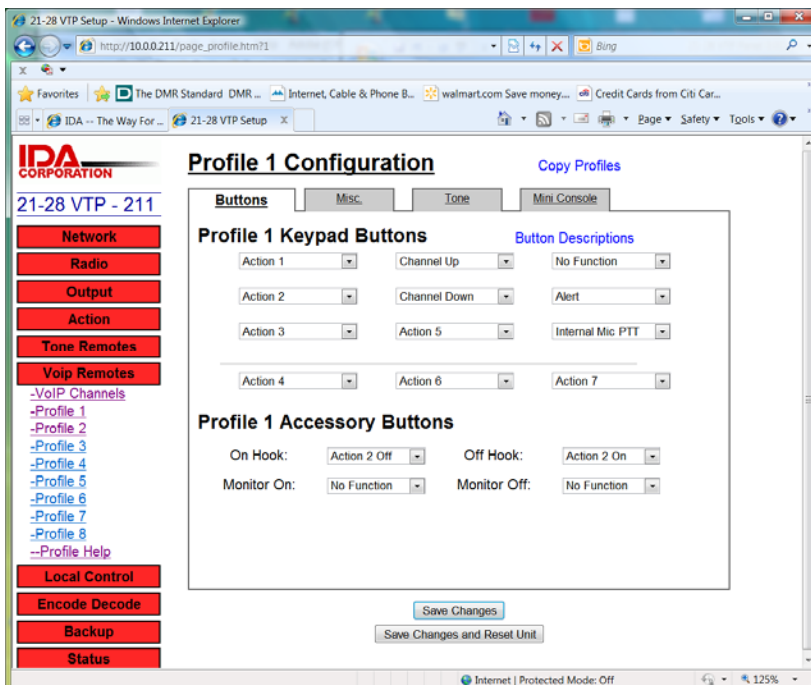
21-28 VTP Setup - Windows Internet Explorer

http://10.0.0.211/page_profile.htm?1

Bing

Favorites | The DMR Standard DMR ... | Internet, Cable & Phone B... | walmart.com Save money.... | Credit Cards from Citi Car...

IDA -- The Way For ... | 21-28 VTP Setup

Page ▾ Safety ▾ Tools ▾

IDA CORPORATION

21-28 VTP - 211

Network
Radio
Output
Action
Tone Remotes
Voip Remotes
-VoIP Channels
-Profile 1
-Profile 2
-Profile 3
-Profile 4
-Profile 5
-Profile 6
-Profile 7
-Profile 8
--Profile Help
Local Control
Encode Decode
Backup
Status

Profile 1 Configuration

Copy Profiles

Buttons | Misc. | Tone | Mini Console

Profile 1 Keypad Buttons

Button Descriptions

| Action 1 | Channel Up | No Function |
|---|---|---|
| Action 2 | Channel Down | Alert |
| Action 3 | Action 5 | Internal Mic PTT |
| Action 4 | Action 6 | Action 7 |

Profile 1 Accessory Buttons

On Hook: Action 2 Off    Off Hook: Action 2 On
Monitor On: No Function    Monitor Off: No Function

Save Changes
Save Changes and Reset Unit

Internet | Protected Mode: Off    125%